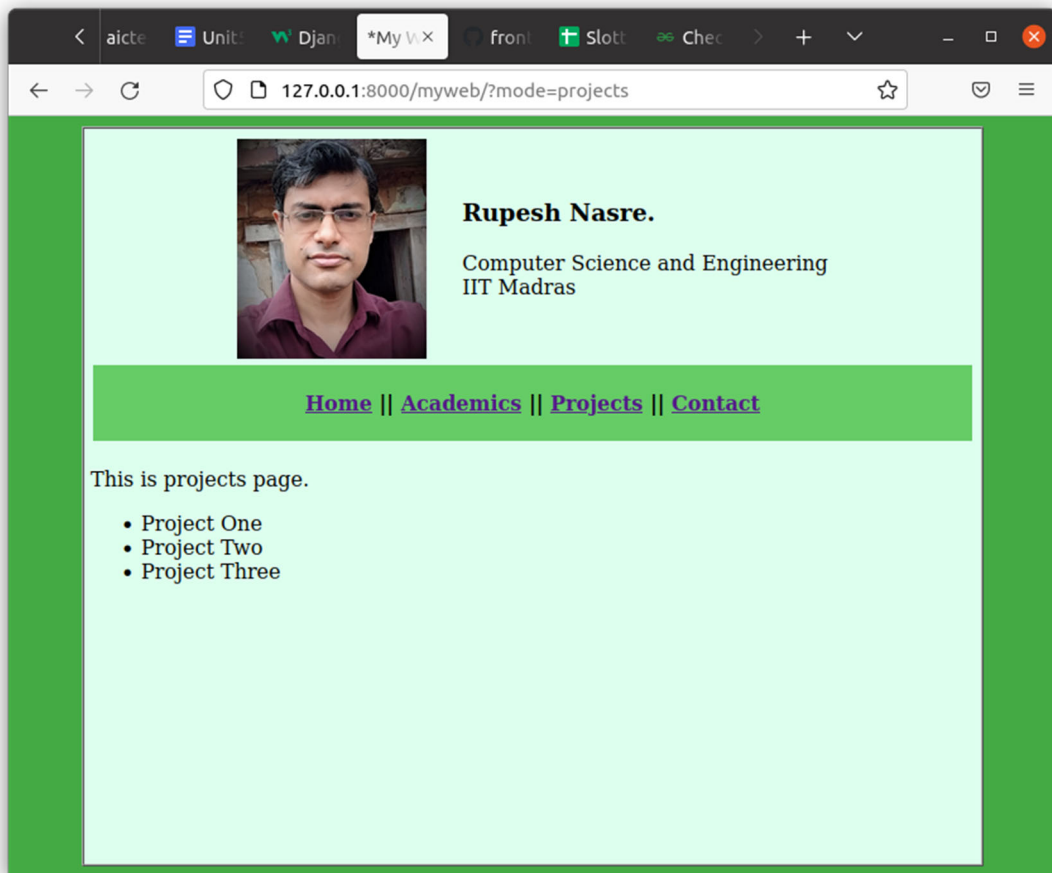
aicte Unit5 Djang *My W × front Slott Chec

127.0.0.1:8000/myweb/?mode=projects

Rupesh Nasre.

Computer Science and Engineering
IIT Madras

Home || Academics || Projects || Contact

This is projects page.

- Project One
- Project Two
- Project Three